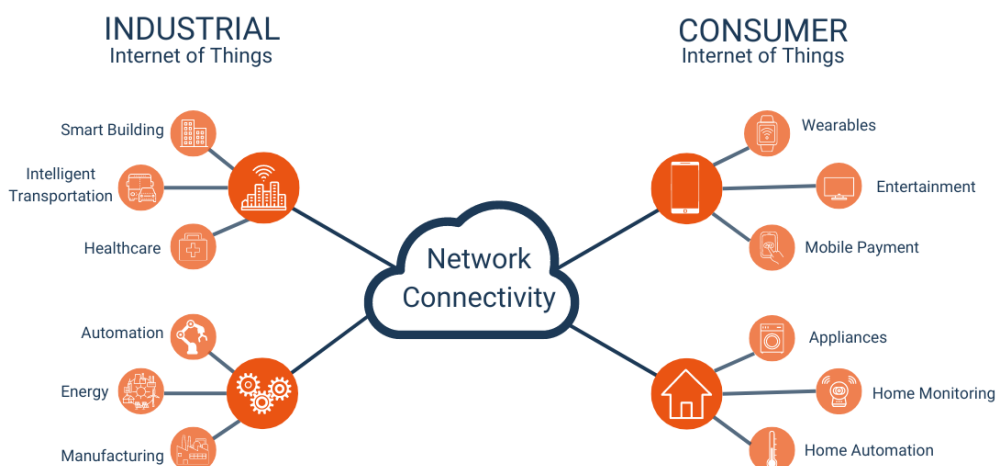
INDUSTRIAL
Internet of Things

CONSUMER
Internet of Things

Smart Building

Intelligent Transportation

Healthcare

Automation

Energy

Manufacturing

Network Connectivity

Wearables

Entertainment

Mobile Payment

Appliances

Home Monitoring

Home Automation